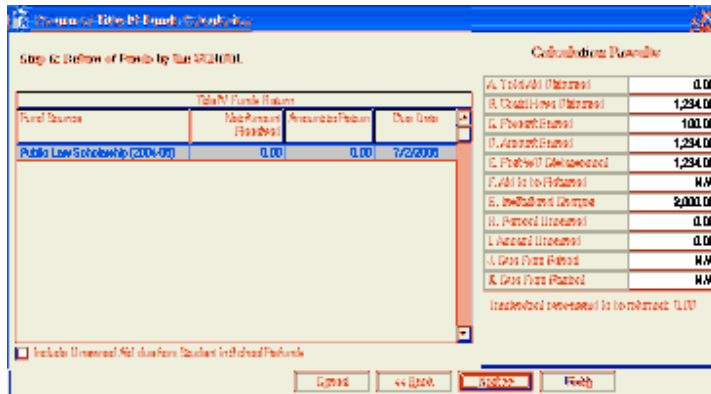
Return of Title IV Funds Calculation

Step 6: Return of Funds by the SCHOOL

Calculation Results

| Title IV Funds Return | | | |
|---|---|---|---|
| Fund Source | Net Amount Disbursed | Amount to Return | Due Date |
| Public Law Scholarship (2006-08) | 0.00 | 0.00 | 7/2/2008 |

| | |
|---|---|
| A. Total Aid Disbursed | 0.00 |
| B. Grant/Loan Disbursed | 1,234.00 |
| C. Percent Earned | 100.00 |
| D. Amount Earned | 1,234.00 |
| E. Post-W/D Disbursement | 1,234.00 |
| F. Aid to be Returned | N/A |
| G. Institutional Charges | 2,000.00 |
| H. Percent Unearned | 0.00 |
| I. Amount Unearned | 0.00 |
| J. Due From School | N/A |
| K. Due From Student | N/A |

Institutional overpayment to be returned: 0.00

Include Unearned Aid due from Student in School Refunds

Cancel
<< Back
Next >>
Finish